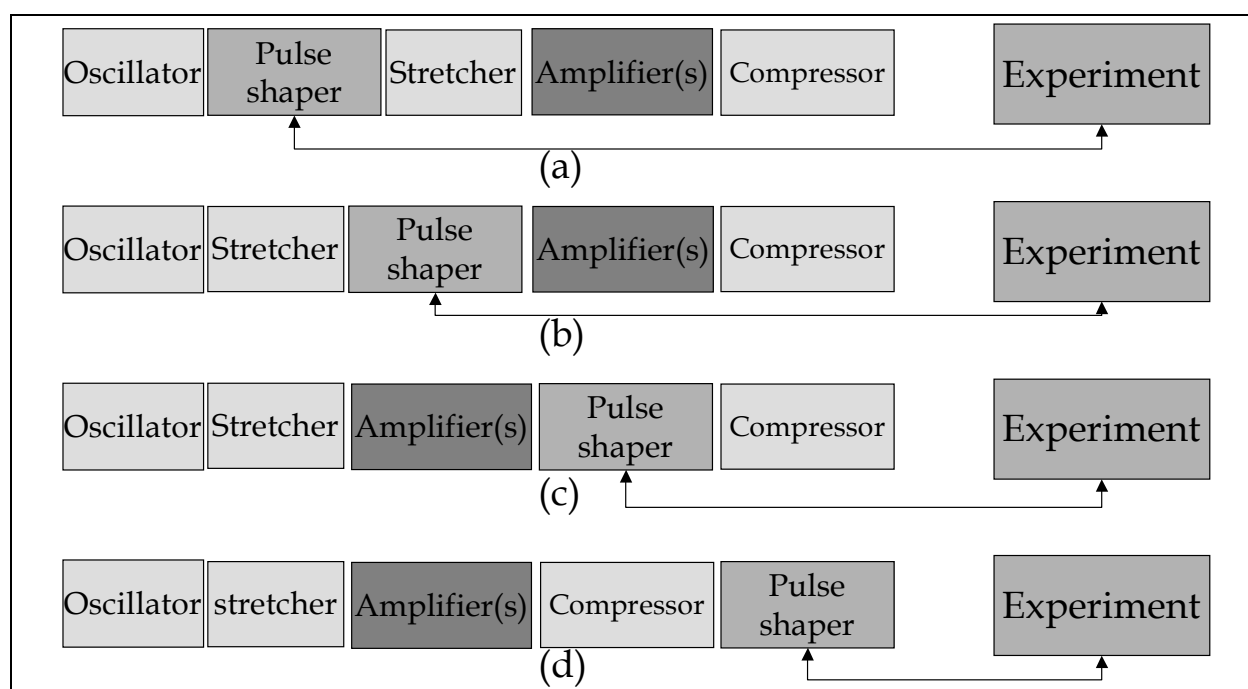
Oscillator Pulse shaper Stretcher Amplifier(s) Compressor Experiment

(a)

Oscillator Stretcher Pulse shaper Amplifier(s) Compressor Experiment

(b)

Oscillator Stretcher Amplifier(s) Pulse shaper Compressor Experiment

(c)

Oscillator stretcher Amplifier(s) Compressor Pulse shaper Experiment

(d)